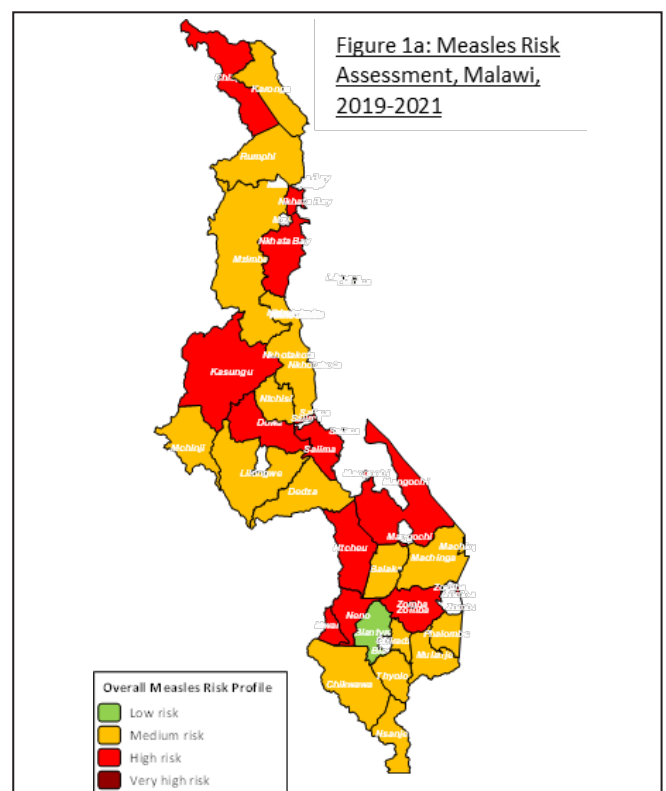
Figure 1a: Measles Risk Assessment, Malawi, 2019-2021

Chi
Karonga
Rumphi
Nkhata Bay
Mzimba
Nkhata Bay
Kasungu
Nkhotakota
Nkhotakota
Ntchisi
Dowa
Mchinji
Salima
Lilongwe
Dedza
Mangochi
Mangochi
Ntcheu
Machinga
Machinga
Balaka
Zomba
Zomba
Neno
Blantyre
Phalombe
Mulanje
Thyolo
Chikwawa
Nsanje

Overall Measles Risk Profile
Low risk
Medium risk
High risk
Very high risk